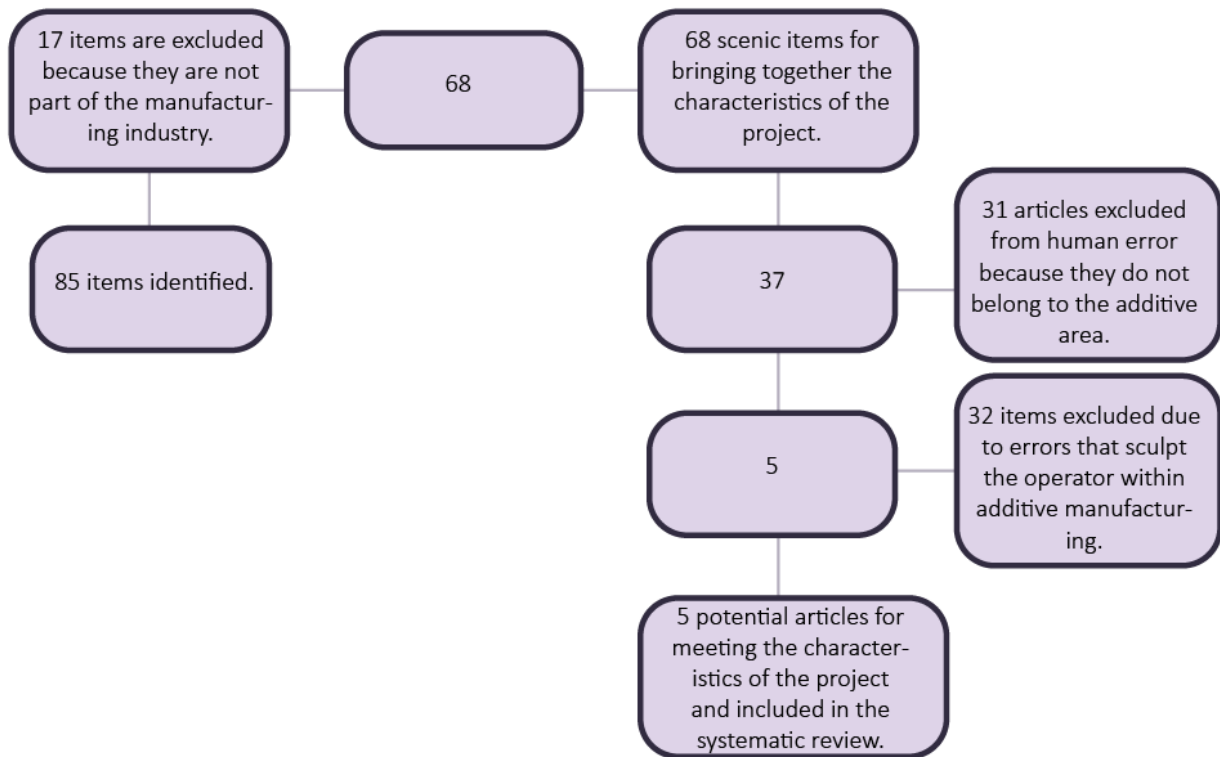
17 items are excluded because they are not part of the manufacturing industry.

68

68 scenic items for bringing together the characteristics of the project.

85 items identified.

37

31 articles excluded from human error because they do not belong to the additive area.

5

32 items excluded due to errors that sculpt the operator within additive manufacturing.

5 potential articles for meeting the characteristics of the project and included in the systematic review.